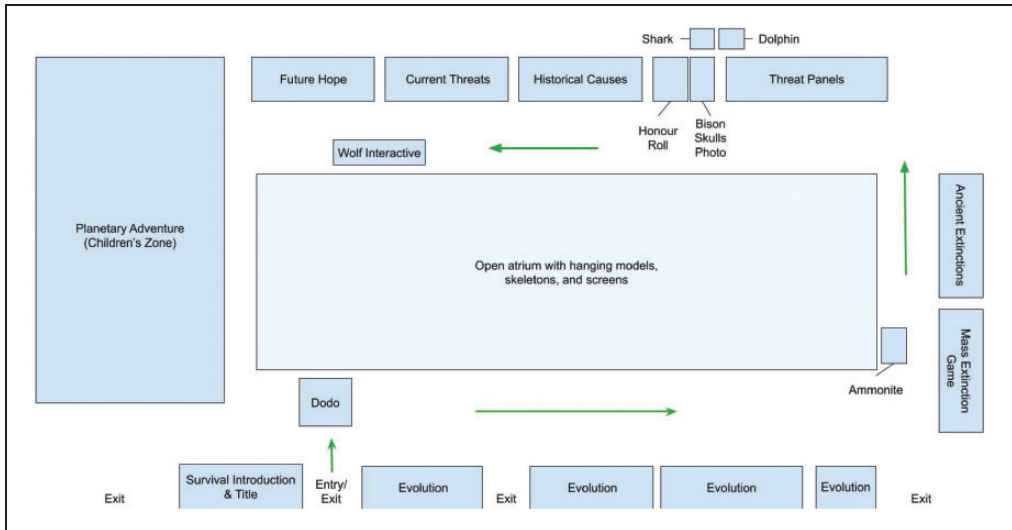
Shark

Dolphin

Future Hope

Current Threats

Historical Causes

Threat Panels

Honour Roll

Bison Skulls Photo

Wolf Interactive

Planetary Adventure (Children's Zone)

Open atrium with hanging models, skeletons, and screens

Ancient Extinctions

Mass Extinction Game

Ammonite

Dodo

Exit

Survival Introduction & Title

Entry/ Exit

Evolution

Exit

Evolution

Evolution

Evolution

Exit